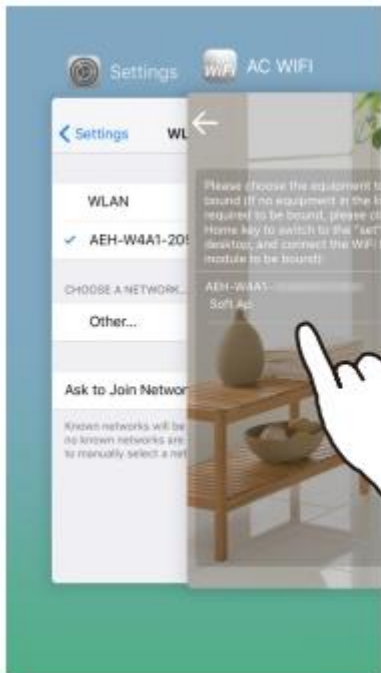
Settings

AC WIFI

< Settings WL

WLAN

✓ AEH-W4A1-20

CHOOSE A NETWORK...

Other...

Ask to Join Networ

Known networks will be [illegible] no known networks are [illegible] to manually select a net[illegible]

Please choose the equipment t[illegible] bound (If no equipment in the li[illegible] required to be bound, please cl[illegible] Home key to switch to the "set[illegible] desktop, and connect the WiFi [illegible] module to be bound)

AEH-W4A1-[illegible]

Soft Ap